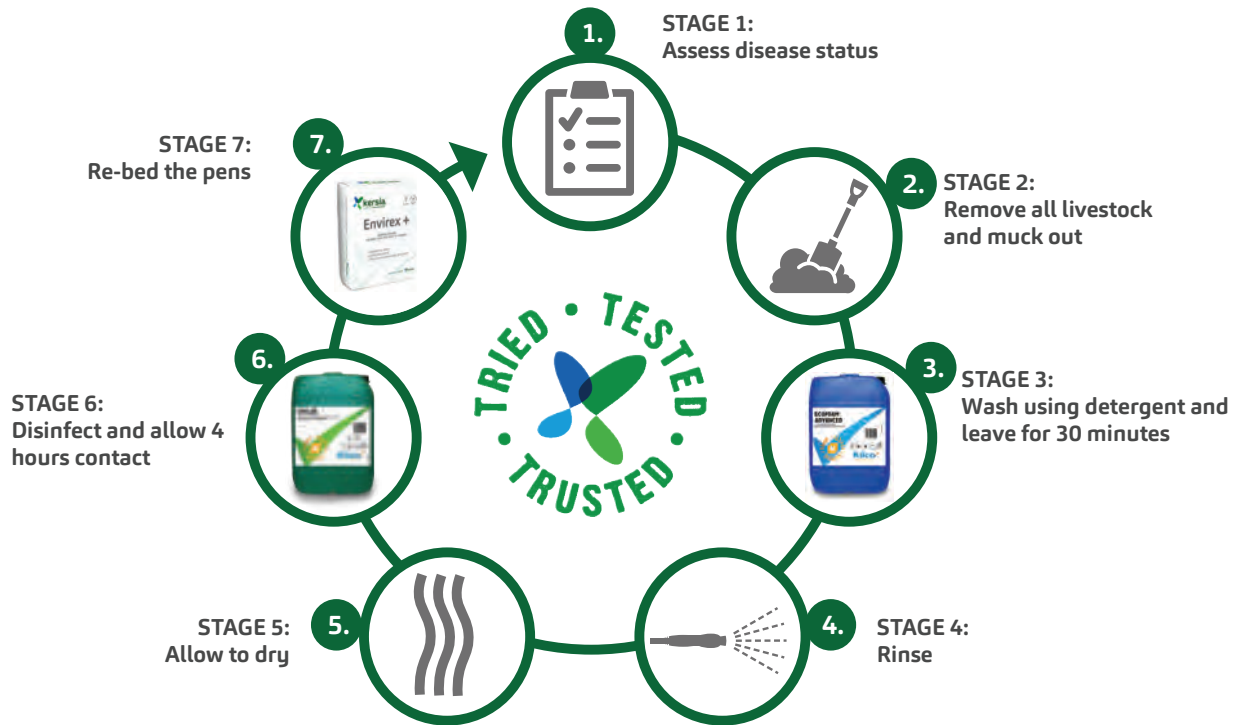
1.
STAGE 1:
Assess disease status

2.
STAGE 2:
Remove all livestock and muck out

3.
STAGE 3:
Wash using detergent and leave for 30 minutes

4.
STAGE 4:
Rinse

5.
STAGE 5:
Allow to dry

6.
STAGE 6:
Disinfect and allow 4 hours contact

7.
STAGE 7:
Re-bed the pens

kersia
Envirex +

ECOFOAM ADVANCED
Kilco

Kilco

TRIED • TESTED • TRUSTED